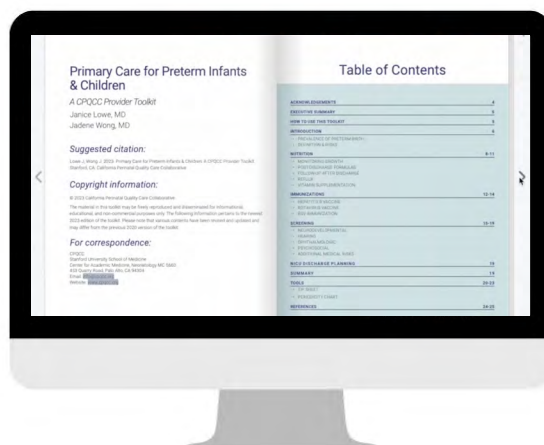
Primary Care for Preterm Infants & Children

A CPQCC Provider Toolkit

Janice Lowe, MD
Jadene Wong, MD

Suggested citation:

Lowe, J, Wong, J. 2023. Primary Care for Preterm Infants & Children: A CPQCC Provider Toolkit. Stanford, CA: California Perinatal Quality Care Collaborative.

Copyright information:

© 2023 California Perinatal Quality Care Collaborative.

The material in this toolkit may be freely reproduced and disseminated for informational, educational, and non-commercial purposes only. The following information pertains to the newest 2023 edition of the toolkit. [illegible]

For correspondence:

CPQCC
Stanford University School of Medicine
Center for Academic Medicine, Neonatology MC 5660
453 Quarry Road, Palo Alto, CA 94304
Email: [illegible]
Website: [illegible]

Table of Contents

| | |
|---|---|
| ACKNOWLEDGEMENTS | 4 |
| EXECUTIVE SUMMARY | 5 |
| HOW TO USE THIS TOOLKIT | 5 |
| INTRODUCTION | 6 |
| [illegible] | |
| NUTRITION | 8-11 |
| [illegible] | |
| IMMUNIZATIONS | 12-14 |
| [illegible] | |
| SCREENING | 15-19 |
| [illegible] | |
| NICU DISCHARGE PLANNING | 19 |
| SUMMARY | 19 |
| TOOLS | 20-23 |
| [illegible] | |
| REFERENCES | 24-25 |